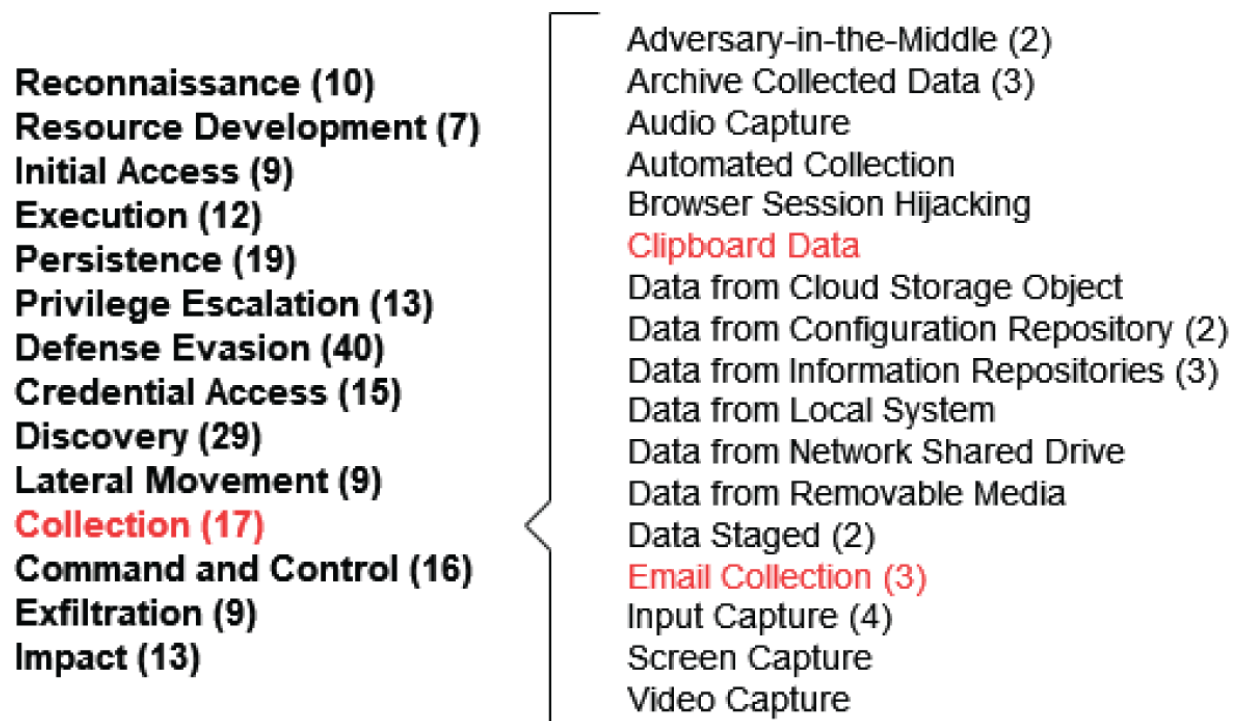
Reconnaissance (10)
Resource Development (7)
Initial Access (9)
Execution (12)
Persistence (19)
Privilege Escalation (13)
Defense Evasion (40)
Credential Access (15)
Discovery (29)
Lateral Movement (9)
Collection (17)
Command and Control (16)
Exfiltration (9)
Impact (13)

Adversary-in-the-Middle (2)
Archive Collected Data (3)
Audio Capture
Automated Collection
Browser Session Hijacking
Clipboard Data
Data from Cloud Storage Object
Data from Configuration Repository (2)
Data from Information Repositories (3)
Data from Local System
Data from Network Shared Drive
Data from Removable Media
Data Staged (2)
Email Collection (3)
Input Capture (4)
Screen Capture
Video Capture